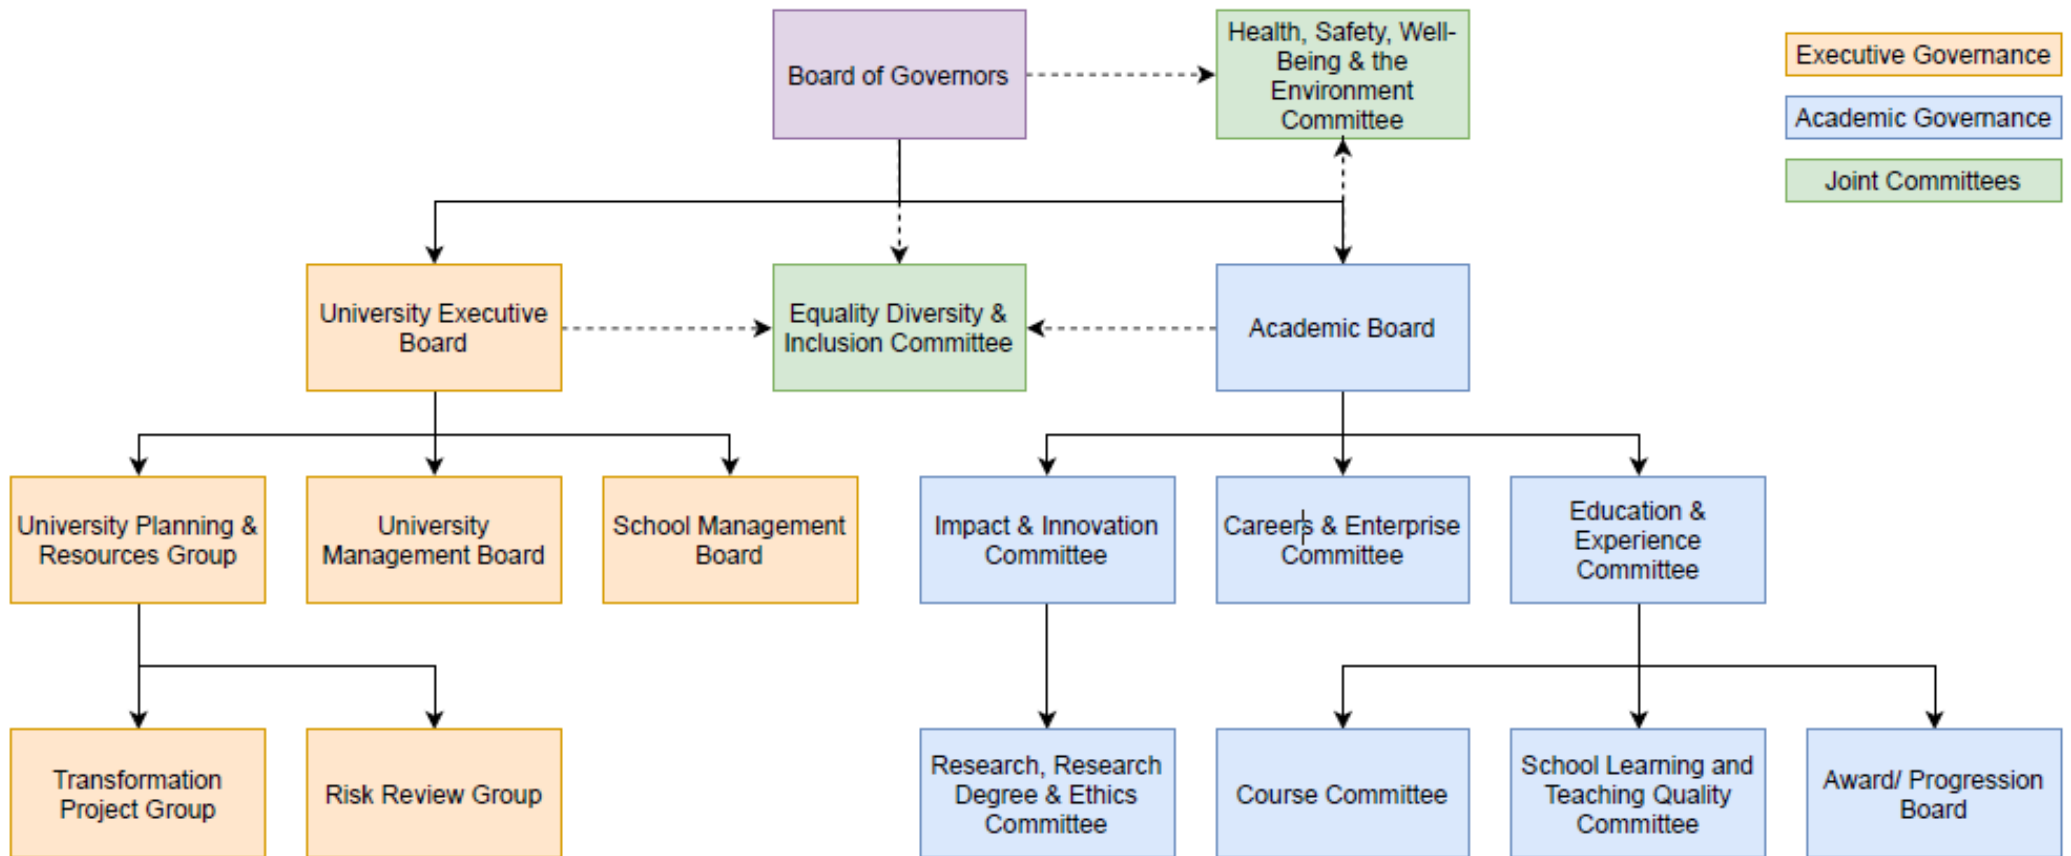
Board of Governors

Health, Safety, Well-Being & the Environment Committee

Executive Governance

Academic Governance

Joint Committees

University Executive Board

Equality Diversity & Inclusion Committee

Academic Board

University Planning & Resources Group

University Management Board

School Management Board

Impact & Innovation Committee

Careers & Enterprise Committee

Education & Experience Committee

Transformation Project Group

Risk Review Group

Research, Research Degree & Ethics Committee

Course Committee

School Learning and Teaching Quality Committee

Award/ Progression Board